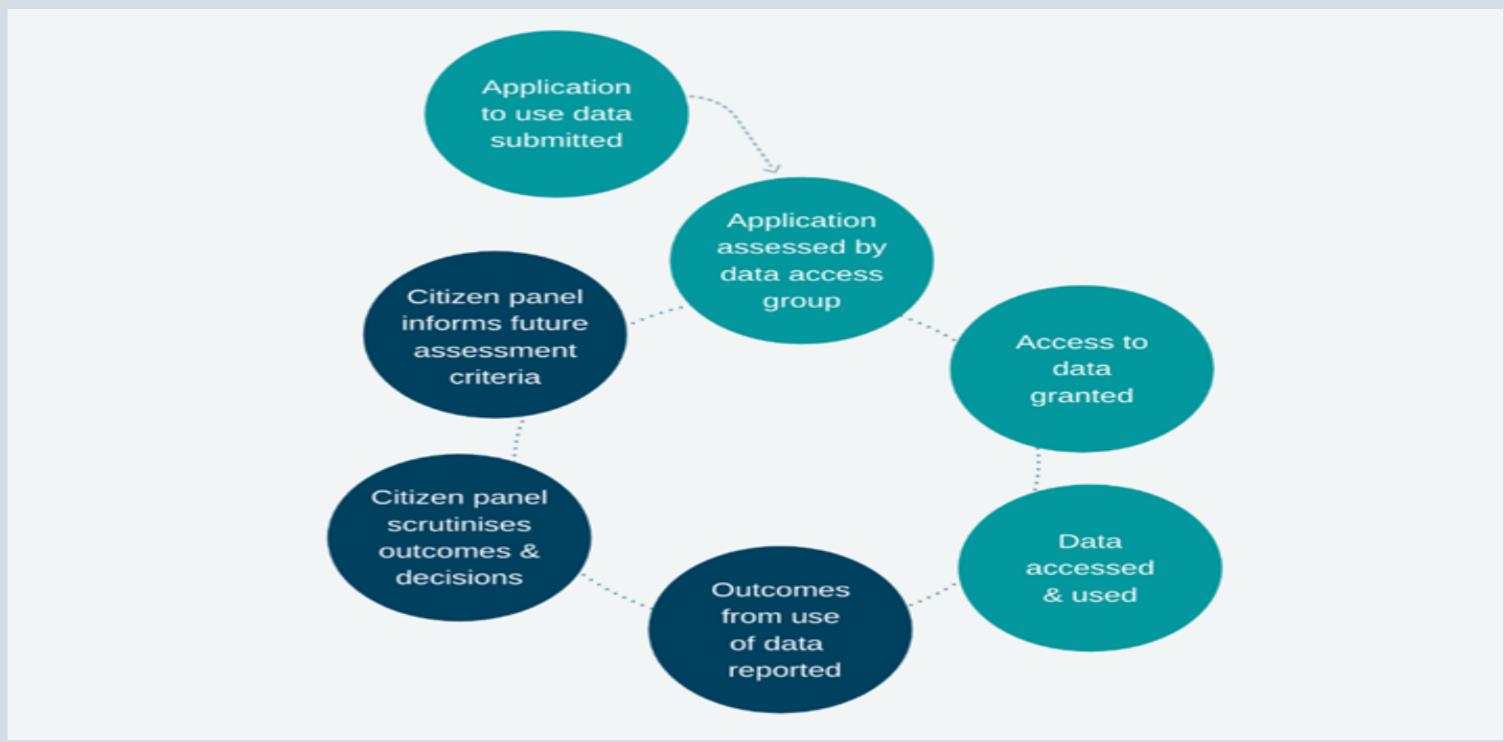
Application to use data submitted

Application assessed by data access group

Access to data granted

Data accessed & used

Outcomes from use of data reported

Citizen panel scrutinises outcomes & decisions

Citizen panel informs future assessment criteria